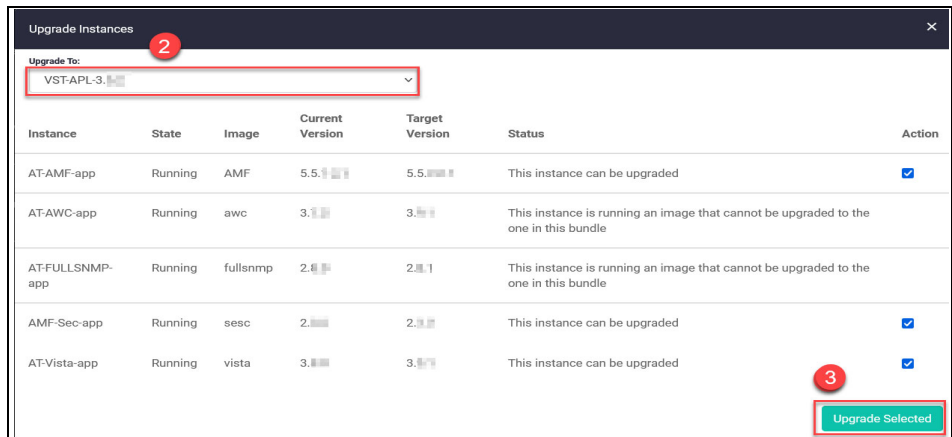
Upgrade Instances ×

2

Upgrade To:
VST-APL-3.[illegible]

| Instance | State | Image | Current Version | Target Version | Status | Action |
|---|---|---|---|---|---|---|
| AT-AMF-app | Running | AMF | 5.5.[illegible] | 5.5.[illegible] | This instance can be upgraded | ✓ |
| AT-AWC-app | Running | awc | 3.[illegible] | 3.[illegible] | This instance is running an image that cannot be upgraded to the one in this bundle | |
| AT-FULLSNMP-app | Running | fullsnmp | 2.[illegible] | 2.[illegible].1 | This instance is running an image that cannot be upgraded to the one in this bundle | |
| AMF-Sec-app | Running | sesc | 2.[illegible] | 2.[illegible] | This instance can be upgraded | ✓ |
| AT-Vista-app | Running | vista | 3.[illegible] | 3.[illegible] | This instance can be upgraded | ✓ |

3

Upgrade Selected